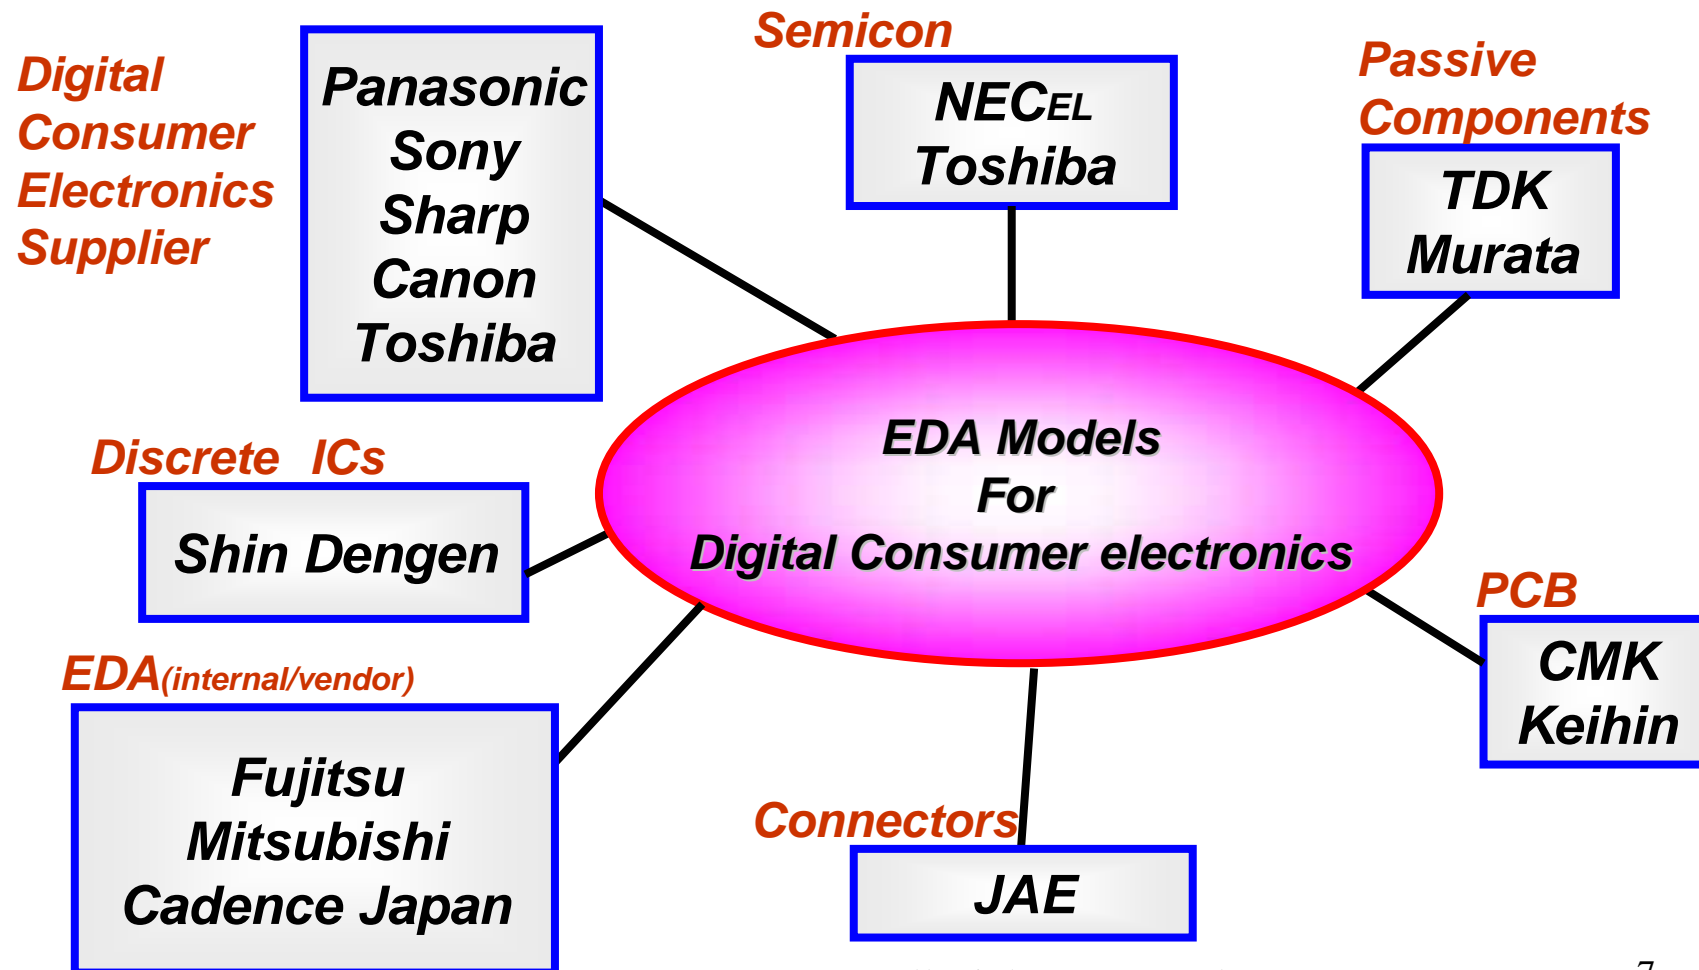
Digital Consumer Electronics Supplier

Panasonic
Sony
Sharp
Canon
Toshiba

Semicon

NECEL
Toshiba

Passive Components

TDK
Murata

EDA Models
For
Digital Consumer electronics

Discrete ICs

Shin Dengen

PCB

CMK
Keihin

EDA(internal/vendor)

Fujitsu
Mitsubishi
Cadence Japan

Connectors

JAE

7